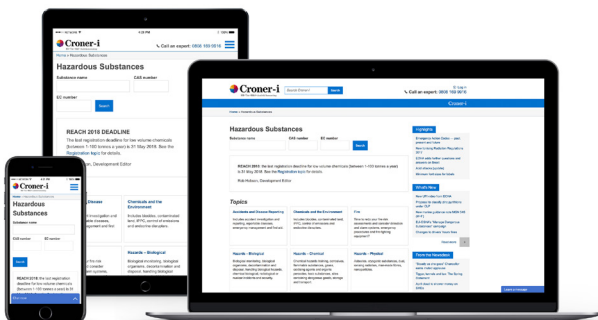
Croner-i
Call an expert: 0808 168 0618
Home > Hazardous Substances
Hazardous Substances
Substance name
CAS number
EC number
Search
REACH 2018 DEADLINE
The final registration deadline for low volume chemicals (between 1-100 tonnes a year) is 31 May 2018. See the Registration topic for details.
Rob Hobson, Development Editor
Diseases
Chemicals and the Environment
Hazards – Biological
Croner-i
Hazardous Substances
Substance name
EC number
Search
REACH 2018: the last registration deadline for low volume chemicals (between 1-100 tonnes a year) is
Croner-i
Search Croner-i
Search
Log in
Croner-i
Hazardous Substances
Substance name
CAS number
EC number
Search
REACH 2018: the final registration deadline for low volume chemicals (between 1-100 tonnes a year) is 31 May 2018. See the Registration topic for details.
Rob Hobson, Development Editor
Topics
Accidents and Disease Reporting
Chemicals and the Environment
Fire
Hazards – Biological
Hazards – Chemical
Hazards – Physical
Highlights
What's New
From the Newsdesk
Leave a message